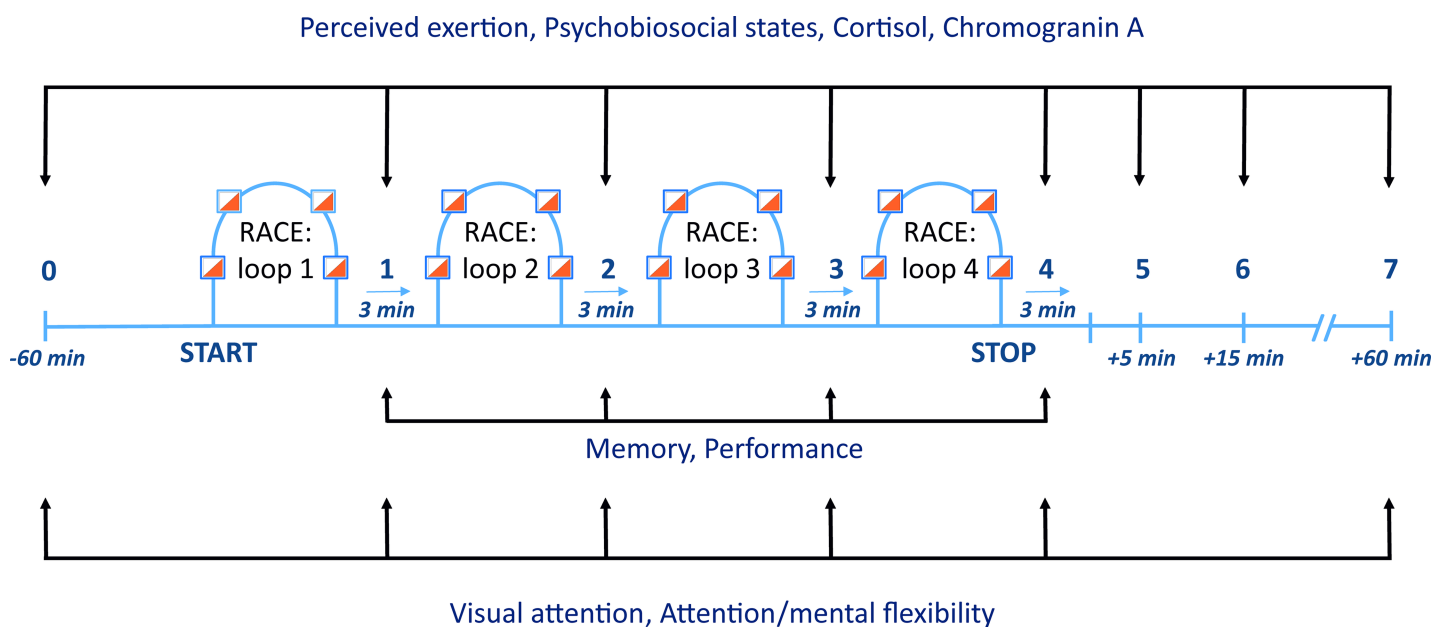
Perceived exertion, Psychobiosocial states, Cortisol, Chromogranin A

0

RACE: loop 1

1

3 min

RACE: loop 2

2

3 min

RACE: loop 3

3

3 min

RACE: loop 4

4

3 min

5

6

7

-60 min

START

STOP

+5 min

+15 min

+60 min

Memory, Performance

Visual attention, Attention/mental flexibility